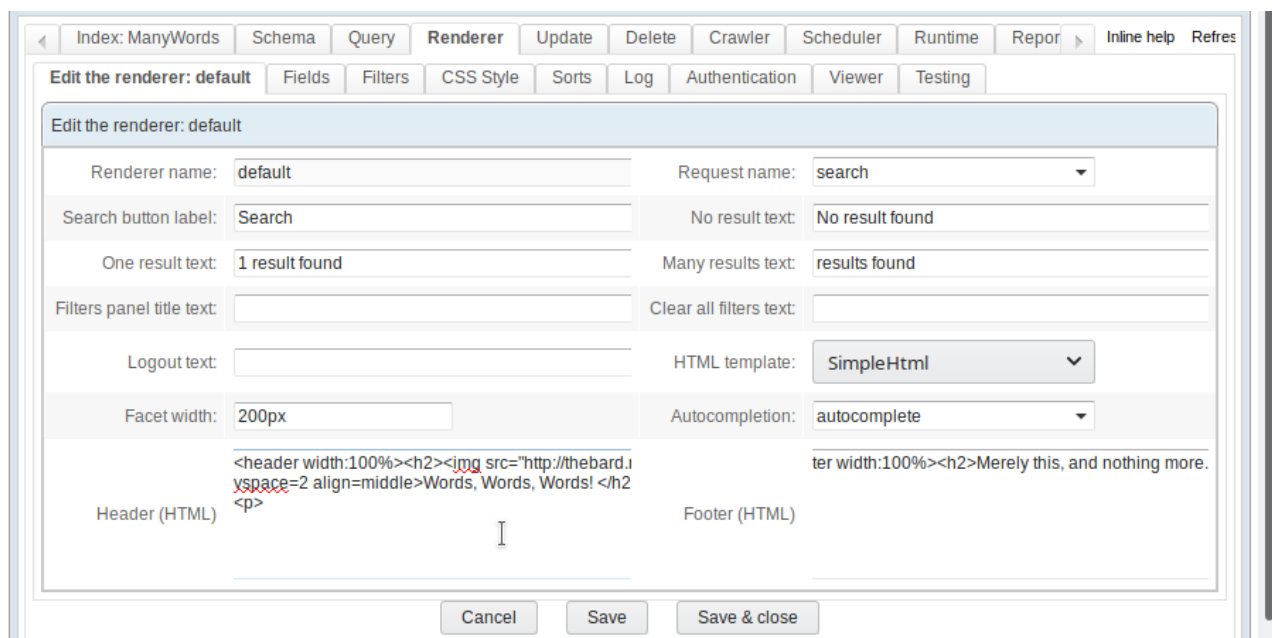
Index: ManyWords | Schema | Query | Renderer | Update | Delete | Crawler | Scheduler | Runtime | Repor | Inline help | Refres

Edit the renderer: default | Fields | Filters | CSS Style | Sorts | Log | Authentication | Viewer | Testing

Edit the renderer: default

Renderer name: default
Request name: search
Search button label: Search
No result text: No result found
One result text: 1 result found
Many results text: results found
Filters panel title text:
Clear all filters text:
Logout text:
HTML template: SimpleHtml
Facet width: 200px
Autocompletion: autocomplete
Header (HTML) <header width:100%><h2><img src="http://thebard.r vspace=2 align=middle>Words, Words, Words! </h2 <p>
Footer (HTML) ter width:100%><h2>Merely this, and nothing more.

Cancel | Save | Save & close